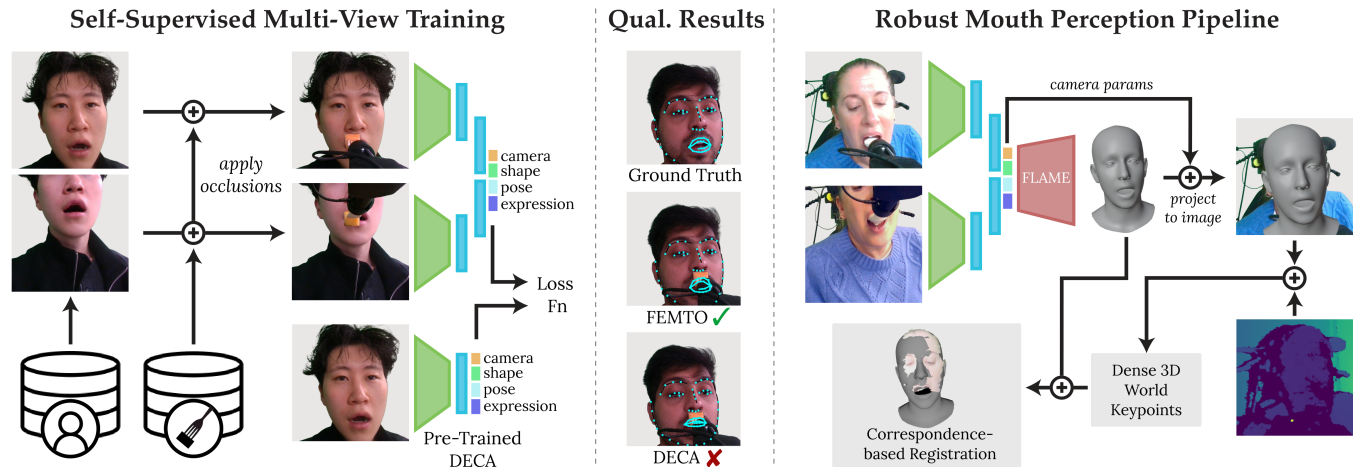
Self-Supervised Multi-View Training

apply occlusions

camera
shape
pose
expression

Loss Fn

camera
shape
pose
expression

Pre-Trained DECA

Qual. Results

Ground Truth

FEMTO ✓

DECA ✗

Robust Mouth Perception Pipeline

camera params

FLAME

project to image

Dense 3D World Keypoints

Correspondence-based Registration